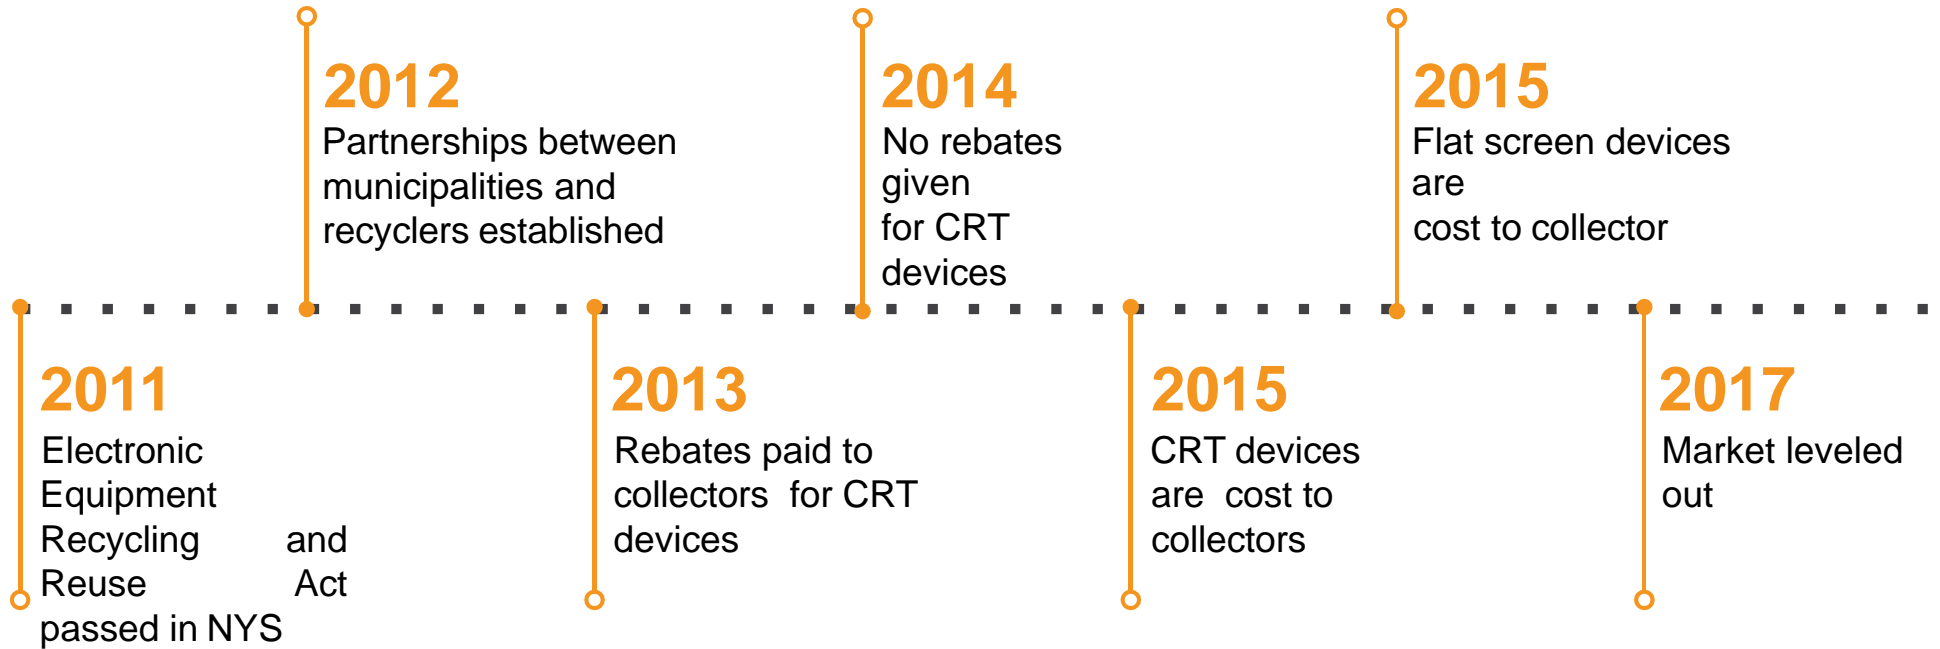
2012
Partnerships between municipalities and recyclers established

2014
No rebates given for CRT devices

2015
Flat screen devices are cost to collector

2011
Electronic Equipment Recycling and Reuse Act passed in NYS

2013
Rebates paid to collectors for CRT devices

2015
CRT devices are cost to collectors

2017
Market leveled out